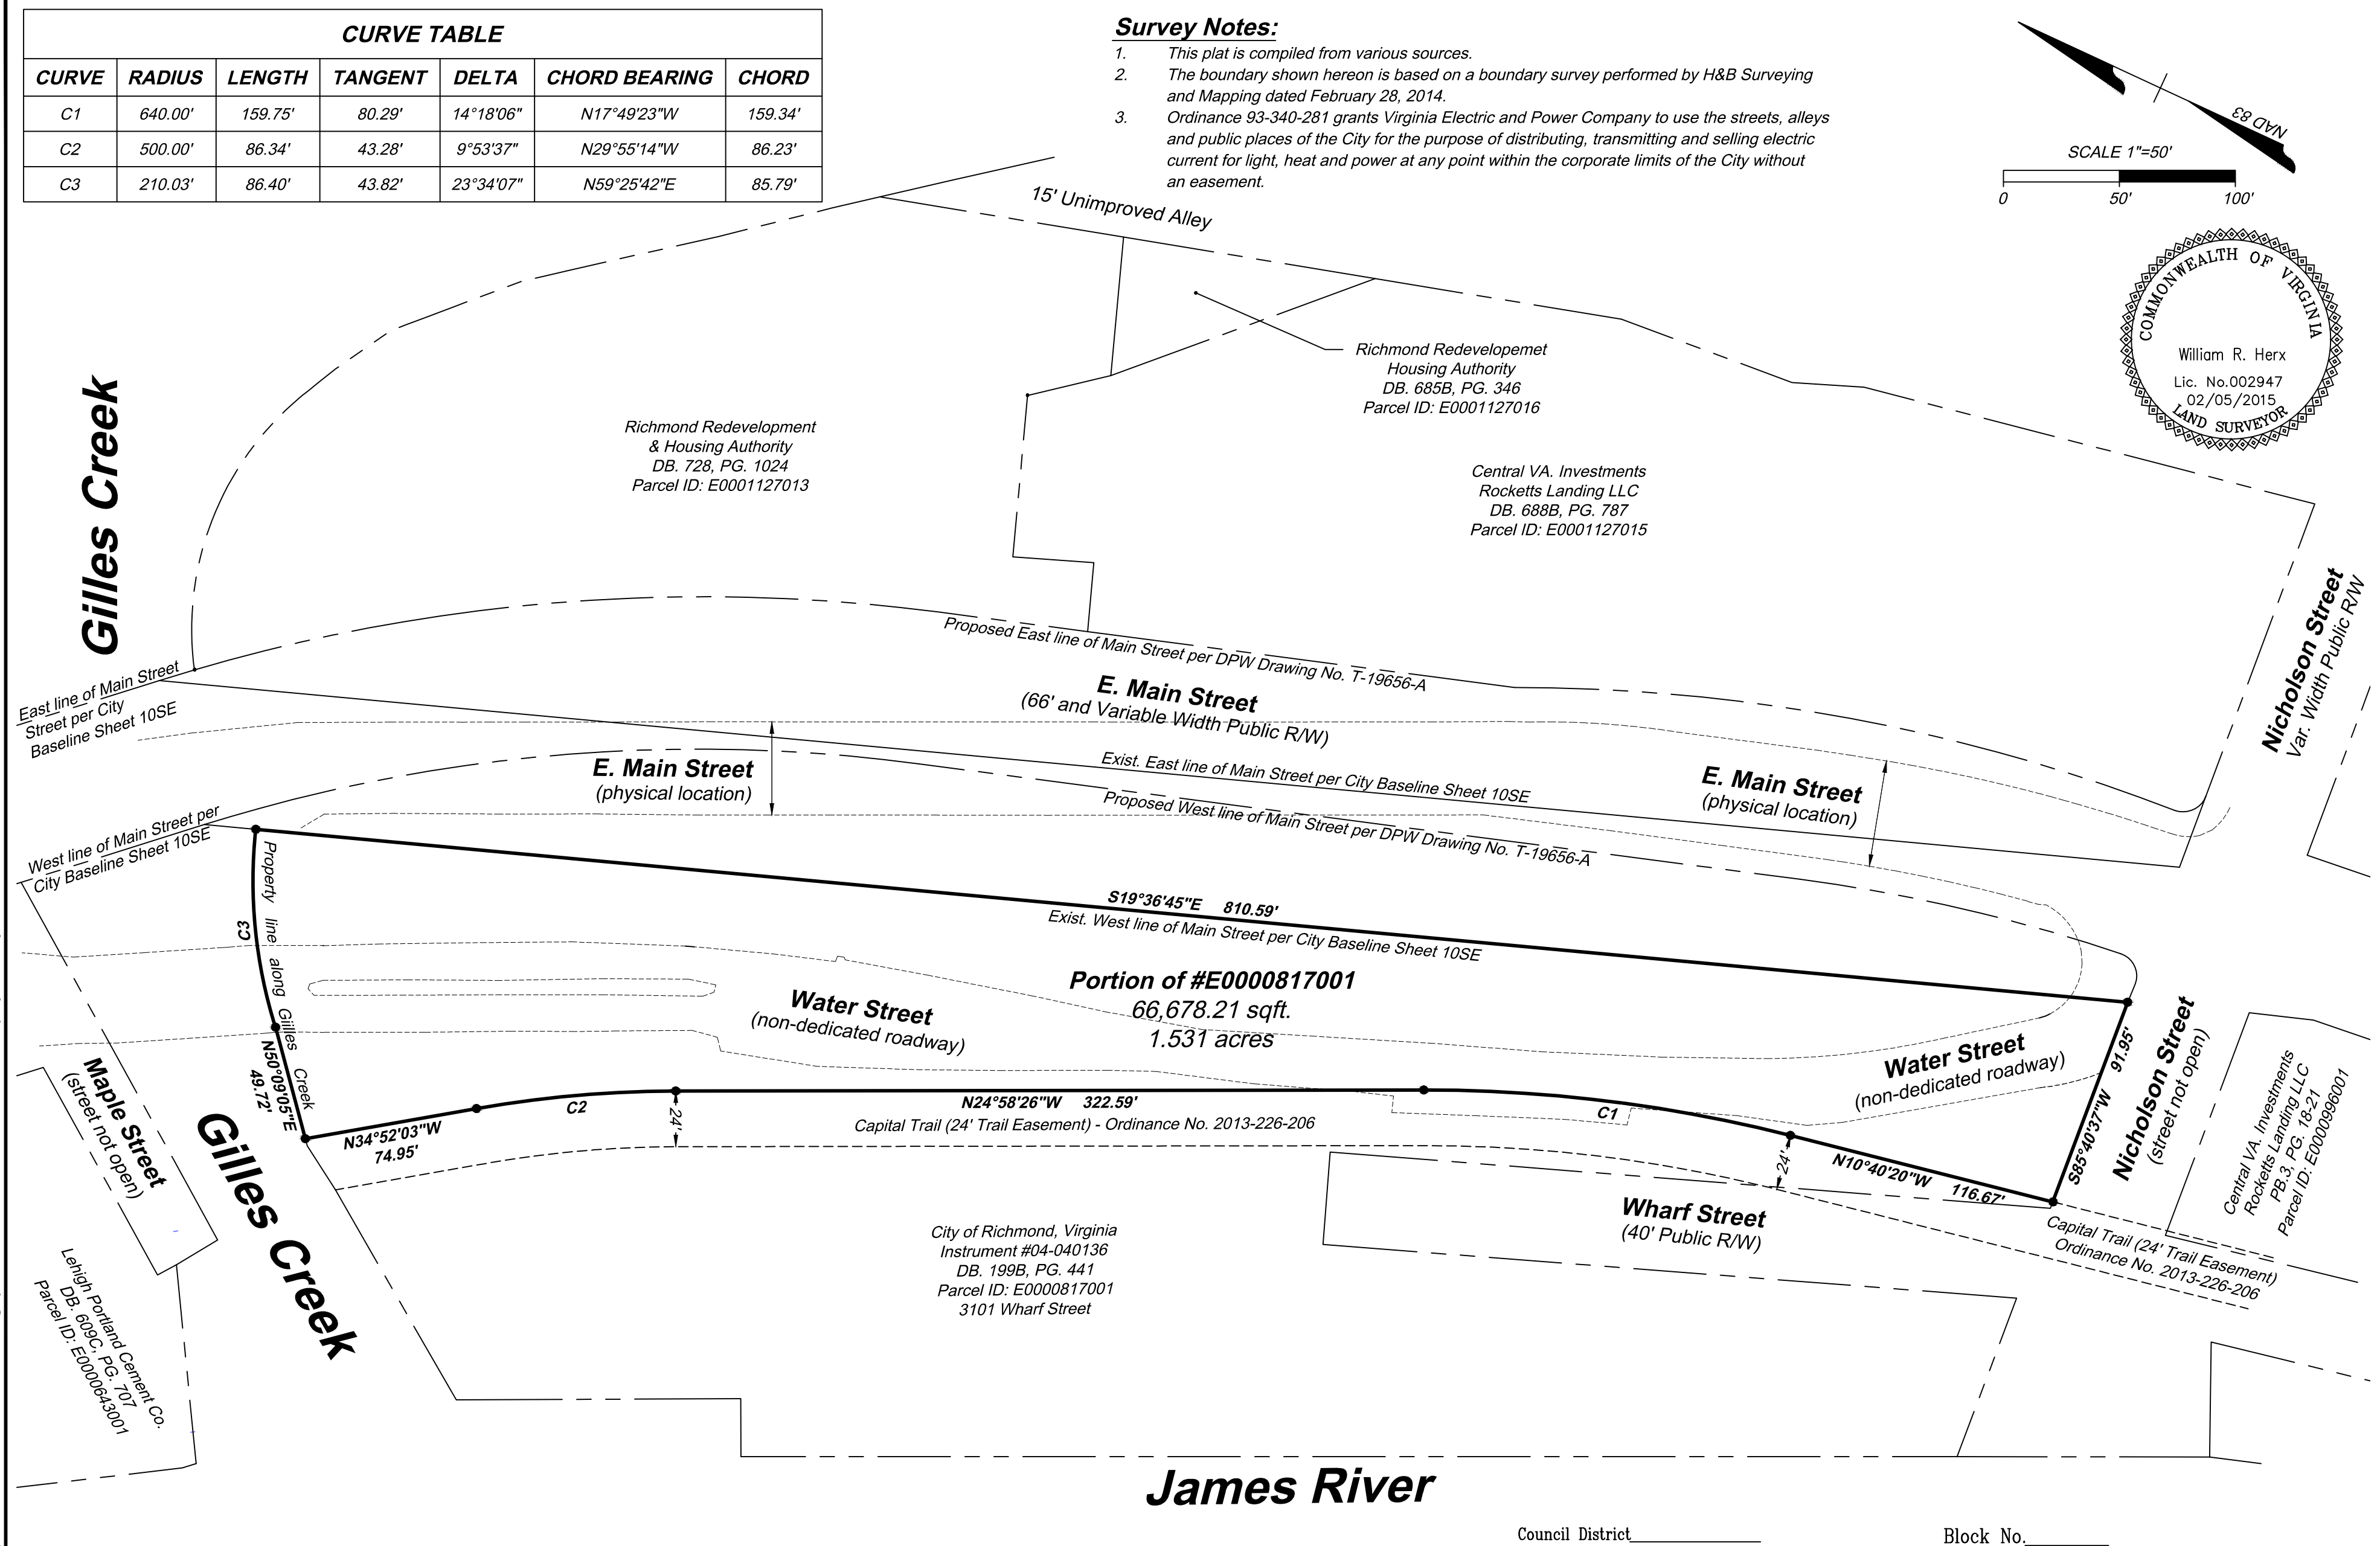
CURVE TABLE

| CURVE | RADIUS | LENGTH | TANGENT | DELTA | CHORD BEARING | CHORD |
|---|---|---|---|---|---|---|
| C1 | 640.00' | 159.75' | 80.29' | 14°18'06" | N17°49'23"W | 159.34' |
| C2 | 500.00' | 86.34' | 43.28' | 9°53'37" | N29°55'14"W | 86.23' |
| C3 | 210.03' | 86.40' | 43.82' | 23°34'07" | N59°25'42"E | 85.79' |

Survey Notes:
1. This plat is compiled from various sources.
2. The boundary shown hereon is based on a boundary survey performed by H&B Surveying and Mapping dated February 28, 2014.
3. Ordinance 93-340-281 grants Virginia Electric and Power Company to use the streets, alleys and public places of the City for the purpose of distributing, transmitting and selling electric current for light, heat and power at any point within the corporate limits of the City without an easement.

NAD 83

SCALE 1"=50'
0 50' 100'

COMMONWEALTH OF VIRGINIA
William R. Herx
Lic. No.002947
02/05/2015
LAND SURVEYOR

15' Unimproved Alley

Richmond Redevelopemet Housing Authority DB. 685B, PG. 346 Parcel ID: E0001127016

Richmond Redevelopment & Housing Authority DB. 728, PG. 1024 Parcel ID: E0001127013

Central VA. Investments Rocketts Landing LLC DB. 688B, PG. 787 Parcel ID: E0001127015

Gilles Creek

Proposed East line of Main Street per DPW Drawing No. T-19656-A

E. Main Street
(66' and Variable Width Public R/W)

Nicholson Street
Var. Width Public R/W

East line of Main Street per City Baseline Sheet 10SE

E. Main Street
(physical location)

Exist. East line of Main Street per City Baseline Sheet 10SE

E. Main Street
(physical location)

Proposed West line of Main Street per DPW Drawing No. T-19656-A

West line of Main Street per City Baseline Sheet 10SE

Property line along Gilles Creek

C3

S19°36'45"E 810.59'
Exist. West line of Main Street per City Baseline Sheet 10SE

Portion of #E0000817001
66,678.21 sqft.
1.531 acres

Water Street
(non-dedicated roadway)

Water Street
(non-dedicated roadway)

Nicholson Street
(street not open)

91.95'
S85°40'37"W

N50°09'05"E 49.72'

Maple Street
(street not open)

Gilles Creek

N34°52'03"W 74.95'

C2

24'

N24°58'26"W 322.59'
Capital Trail (24' Trail Easement) - Ordinance No. 2013-226-206

C1

24'

N10°40'20"W 116.67'

Central VA. Investments Rocketts Landing LLC PB.3, PG. 18-21 Parcel ID: E0000996001

Wharf Street
(40' Public R/W)

Capital Trail (24' Trail Easement) Ordinance No. 2013-226-206

City of Richmond, Virginia Instrument #04-040136 DB. 199B, PG. 441 Parcel ID: E0000817001 3101 Wharf Street

Lehigh Portland Cement Co. DB. 609C, PG. 707 Parcel ID: E0000643001

James River

Council District____________

Block No.________